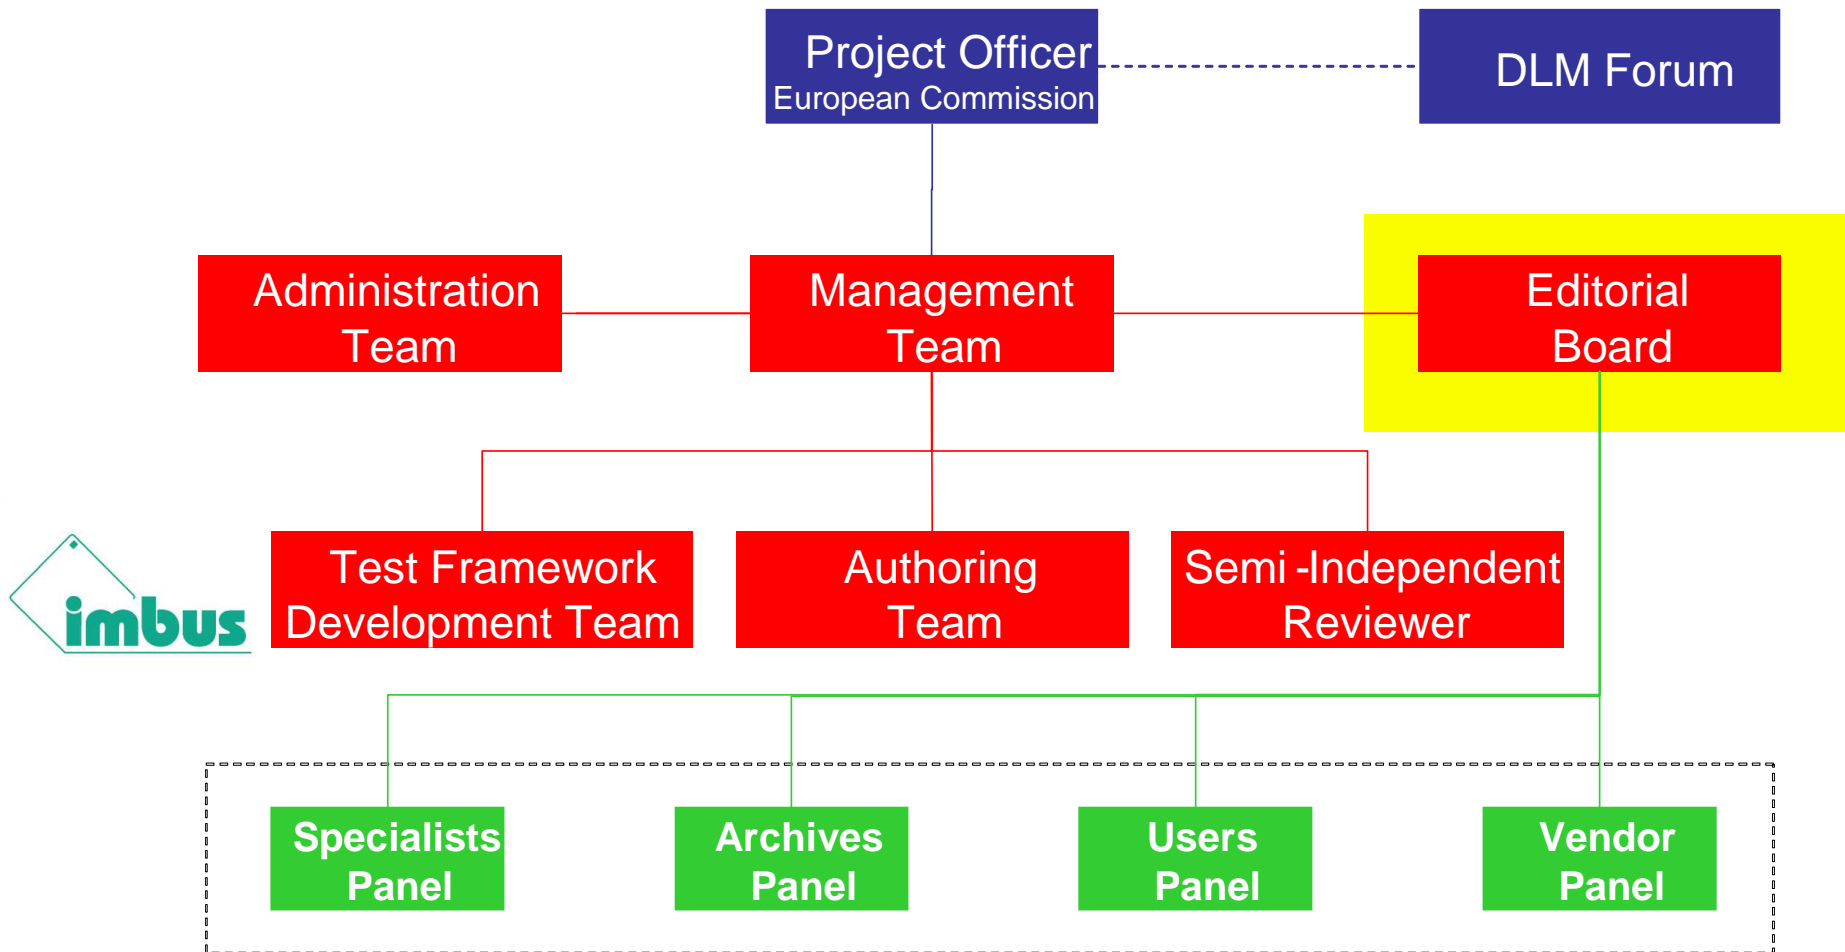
Project Officer
European Commission

DLM Forum

Administration Team

Management Team

Editorial Board

imbus

Test Framework Development Team

Authoring Team

Semi -Independent Reviewer

Specialists Panel

Archives Panel

Users Panel

Vendor Panel